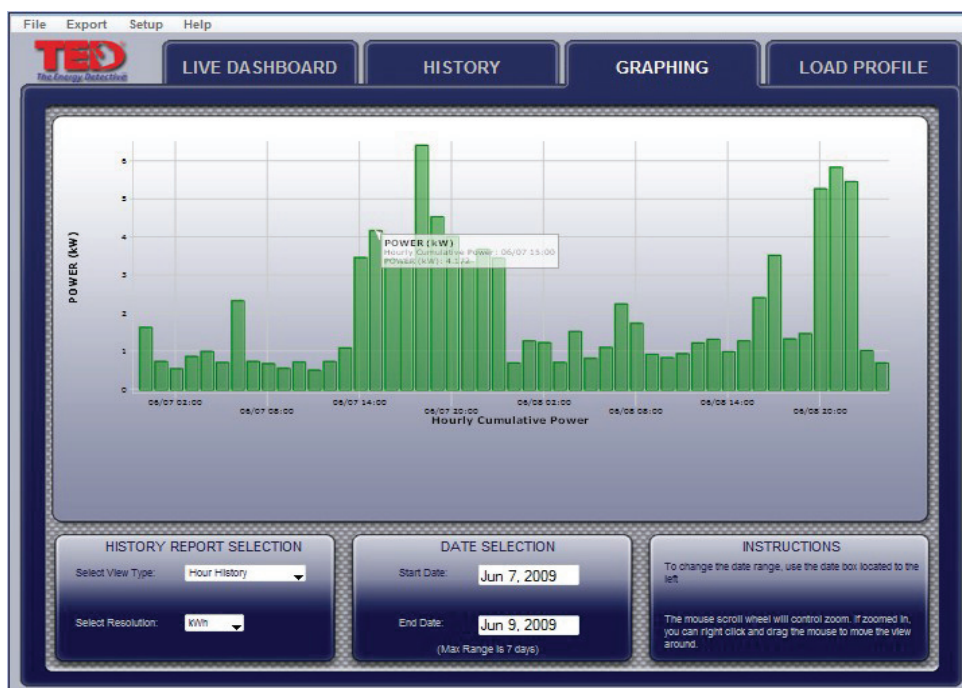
File Export Setup Help

TED
The Energy Detective

LIVE DASHBOARD
HISTORY
GRAPHING
LOAD PROFILE

POWER (kW)

6
5
4
3
2
1
0

POWER (kW)
Hourly Cumulative Power : 06/07 15:00
POWER (kW) : 4.172

06/07 02:00
06/07 08:00
06/07 14:00
06/07 20:00
06/08 02:00
06/08 08:00
06/08 14:00
06/08 20:00

Hourly Cumulative Power

HISTORY REPORT SELECTION
Select View Type: Hour History
Select Resolution: KWh

DATE SELECTION
Start Date: Jun 7, 2009
End Date: Jun 9, 2009
(Max Range is 7 days)

INSTRUCTIONS
To change the date range, use the date box located to the left

The mouse scroll wheel will control zoom. If zoomed in, you can right click and drag the mouse to move the view around.